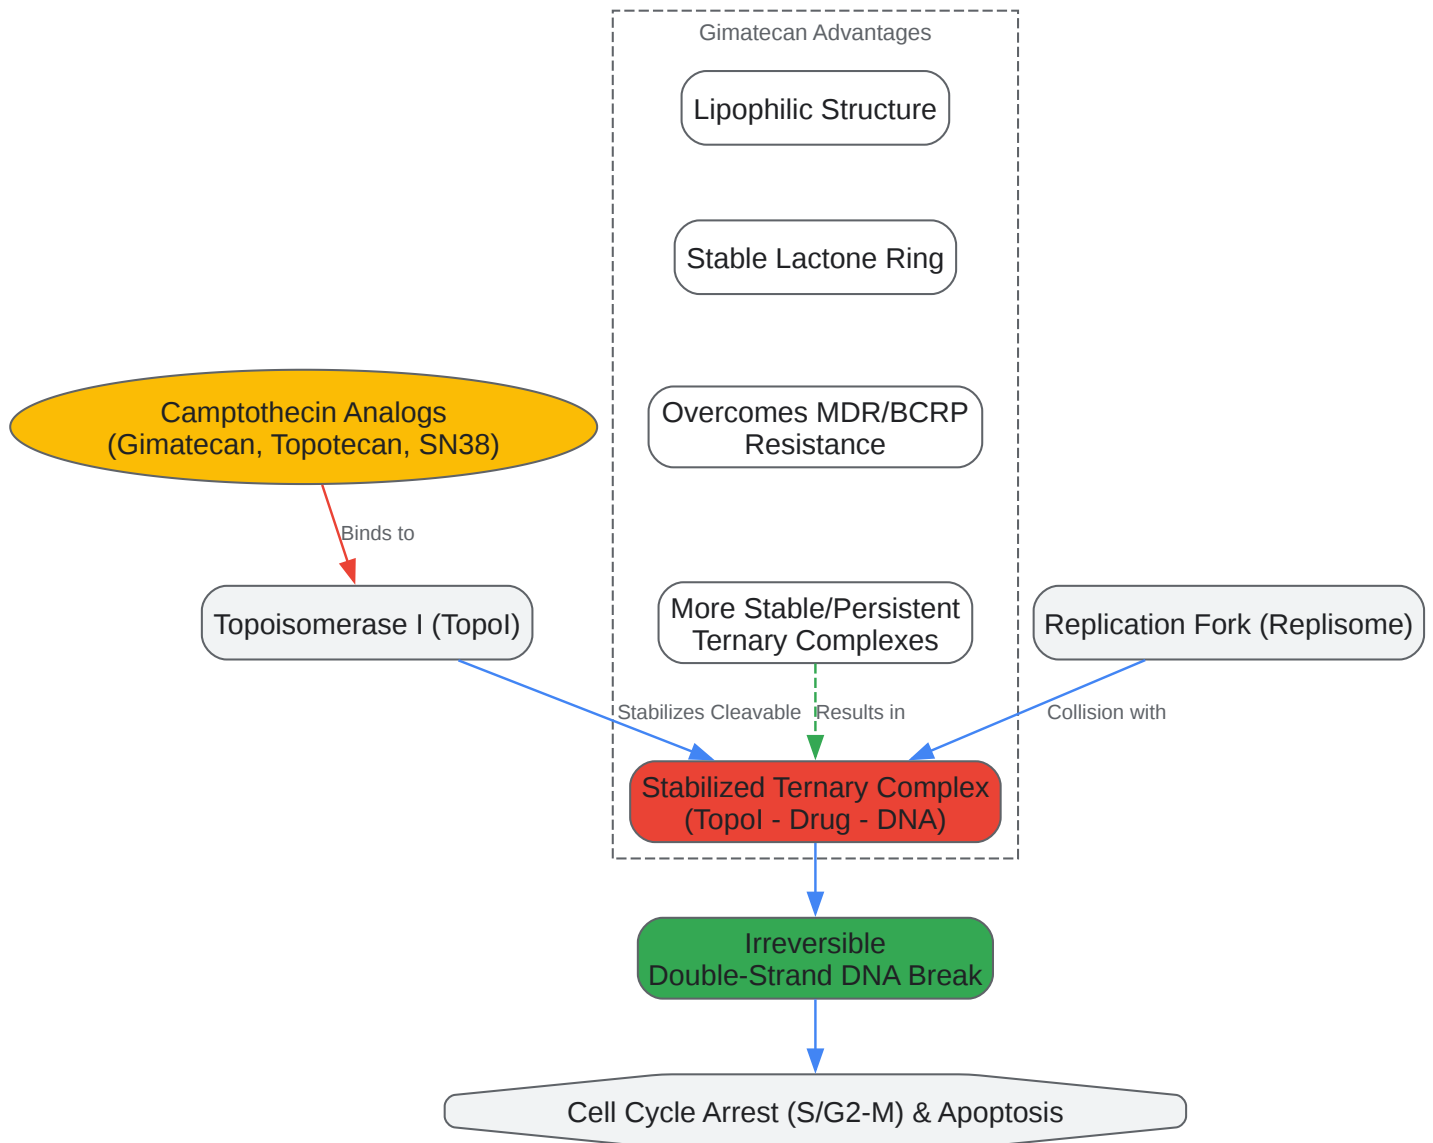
Gimatecan Advantages

Lipophilic Structure

Stable Lactone Ring

Overcomes MDR/BCRP Resistance

Camptothecin Analogs (Gimatecan, Topotecan, SN38)

Binds to

Topoisomerase I (TopoI)

More Stable/Persistent Ternary Complexes

Replication Fork (Replisome)

Stabilizes Cleavable

Results in

Collision with

Stabilized Ternary Complex (TopoI - Drug - DNA)

Irreversible Double-Strand DNA Break

Cell Cycle Arrest (S/G2-M) & Apoptosis